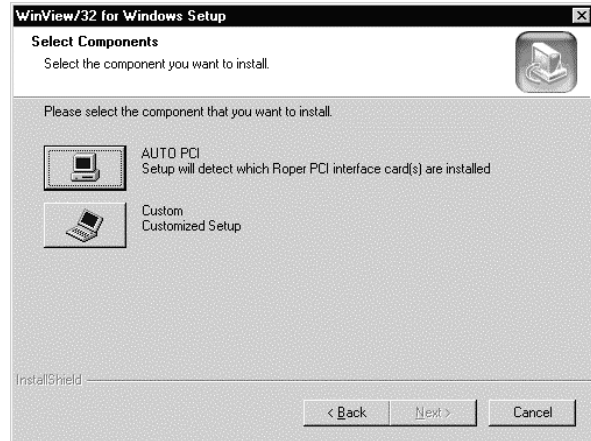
WinView/32 for Windows Setup

Select Components

Select the component you want to install.

Please select the component that you want to install.

AUTO PCI
Setup will detect which Roper PCI interface card(s) are installed

Custom
Customized Setup

InstallShield

< Back

Next >

Cancel